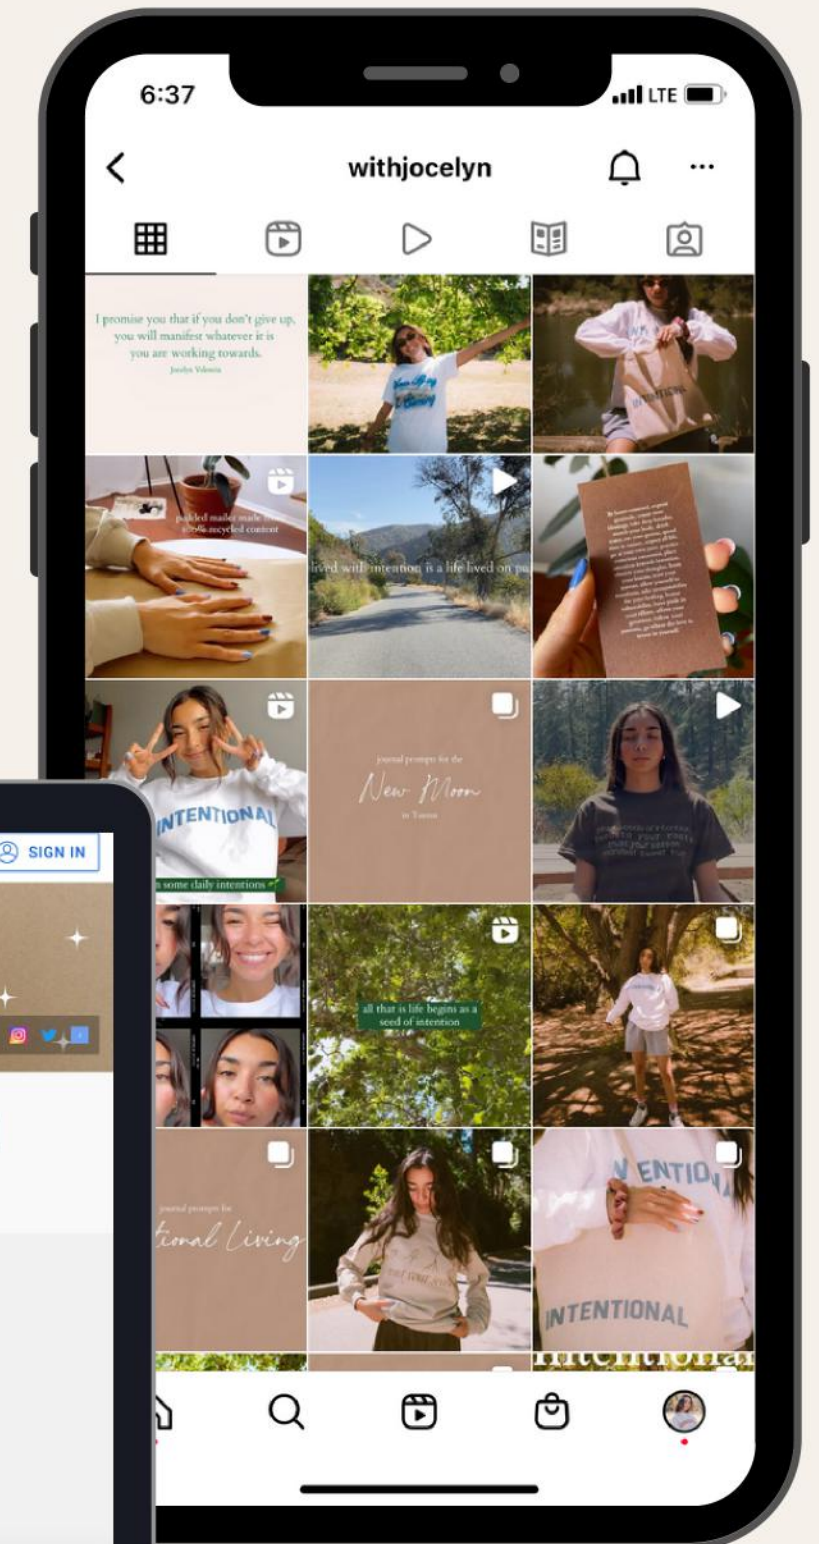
6:37

LTE

withjocelyn

I promise you that if you don't give up, you will manifest whatever it is you are working towards.

Jocelyn Valencia

INTENTIONAL

padded mailer made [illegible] recycled content

lived with intention is a life lived on p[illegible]

INTENTIONAL

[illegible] some daily intentions

journal prompts for the

New Moon

in Taurus

all that is life begins as a seed of intention

journal prompts for

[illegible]tional Living

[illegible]ENTION

INTENTIONAL

SIGN IN